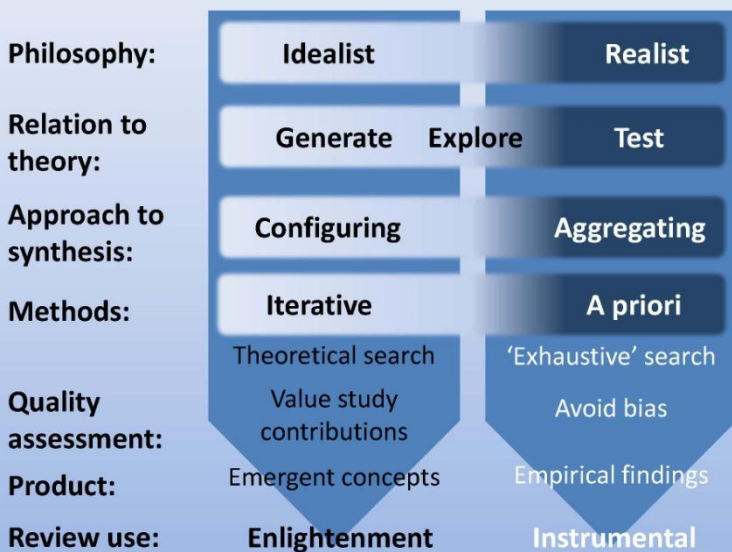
| | | |
|---|---|---|
| Philosophy: | Idealist | Realist |
| Relation to theory: | Generate Explore | Test |
| Approach to synthesis: | Configuring | Aggregating |
| Methods: | Iterative | A priori |
| | Theoretical search | 'Exhaustive' search |
| Quality assessment: | Value study contributions | Avoid bias |
| Product: | Emergent concepts | Empirical findings |
| Review use: | Enlightenment | Instrumental |